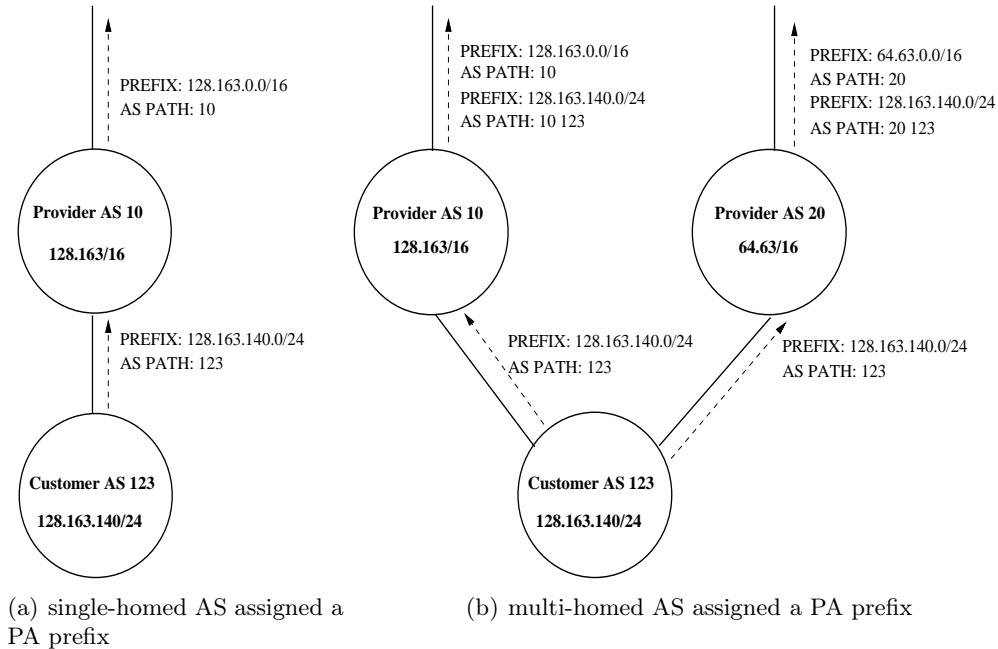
PREFIX: 128.163.0.0/16
AS PATH: 10

Provider AS 10
128.163/16

PREFIX: 128.163.140.0/24
AS PATH: 123

Customer AS 123
128.163.140/24

(a) single-homed AS assigned a PA prefix

PREFIX: 128.163.0.0/16
AS PATH: 10
PREFIX: 128.163.140.0/24
AS PATH: 10 123

PREFIX: 64.63.0.0/16
AS PATH: 20
PREFIX: 128.163.140.0/24
AS PATH: 20 123

Provider AS 10
128.163/16

Provider AS 20
64.63/16

PREFIX: 128.163.140.0/24
AS PATH: 123

PREFIX: 128.163.140.0/24
AS PATH: 123

Customer AS 123
128.163.140/24

(b) multi-homed AS assigned a PA prefix